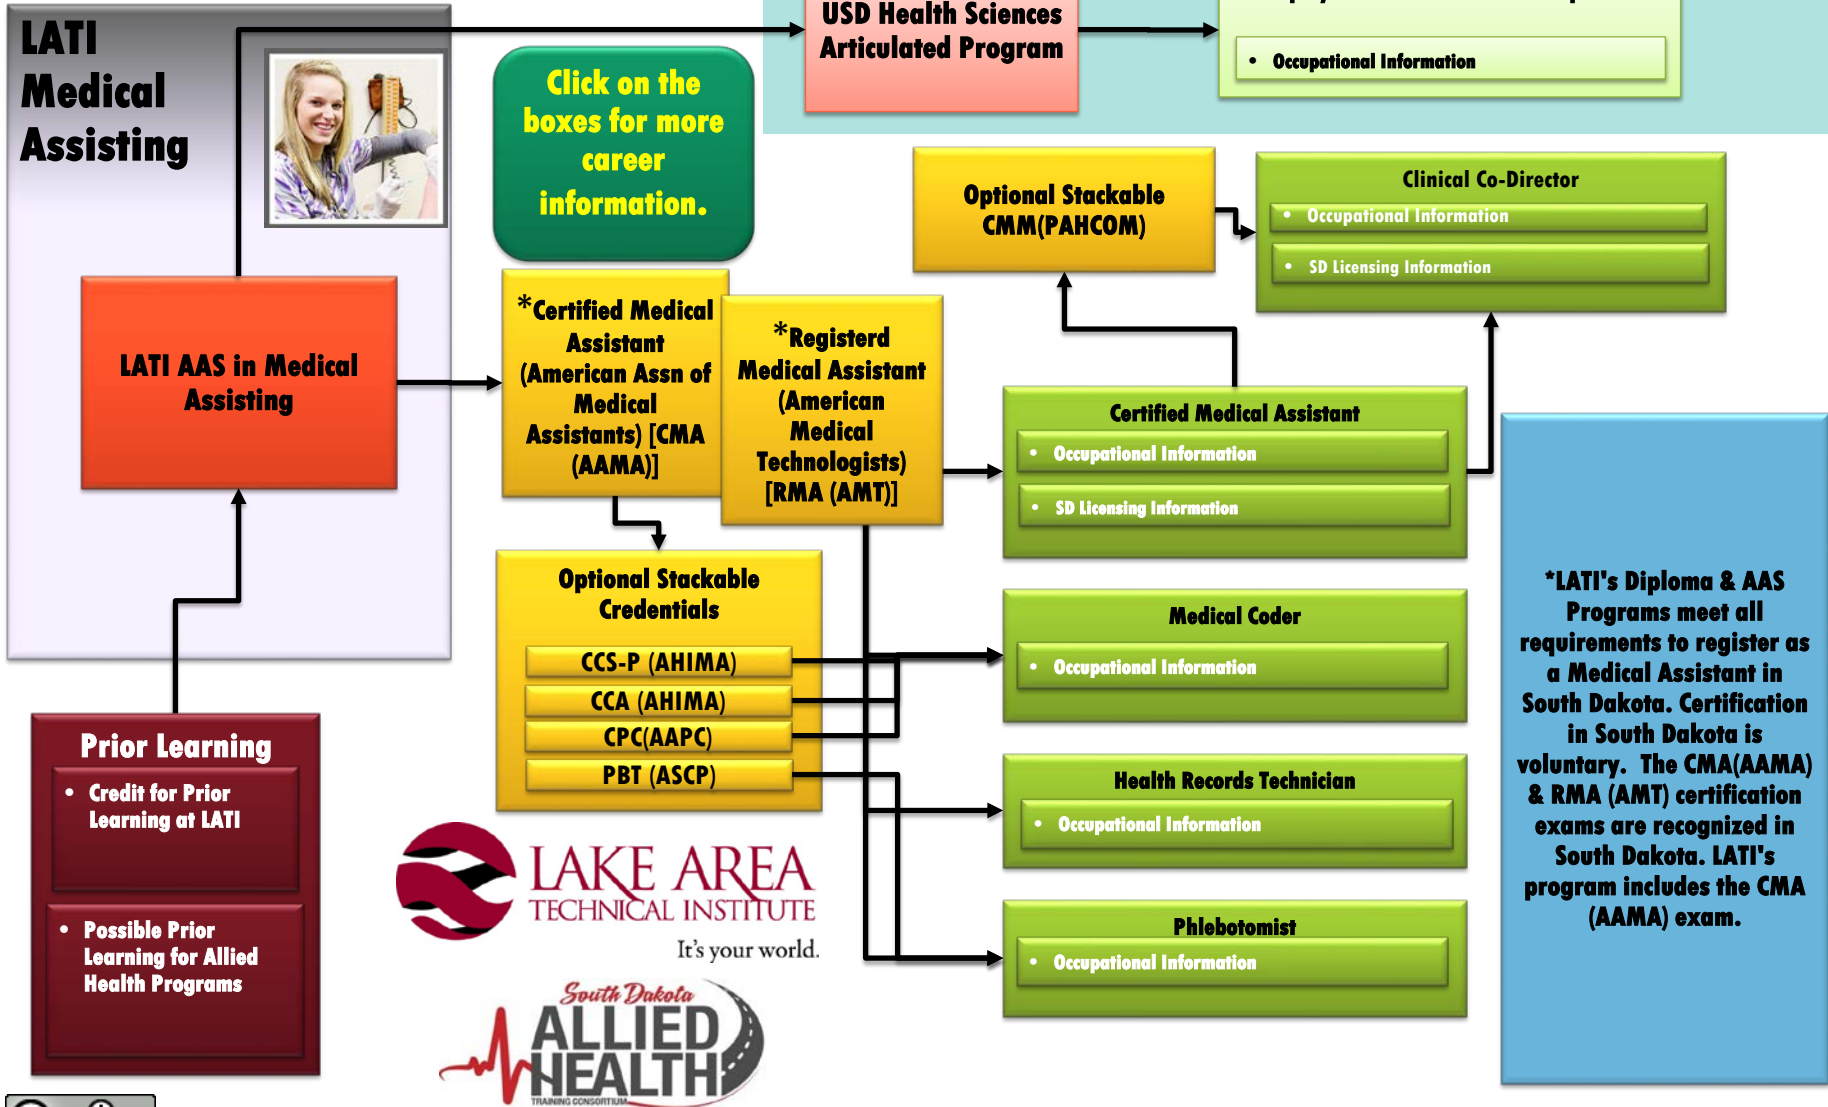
LATI Medical Assisting

Click on the boxes for more career information.

USD Health Sciences Articulated Program

• Occupational Information

LATI AAS in Medical Assisting

*Certified Medical Assistant (American Assn of Medical Assistants) [CMA (AAMA)]

*Registerd Medical Assistant (American Medical Technologists) [RMA (AMT)]

Optional Stackable CMM(PAHCOM)

Clinical Co-Director
• Occupational Information
• SD Licensing Information

Certified Medical Assistant
• Occupational Information
• SD Licensing Information

Optional Stackable Credentials
CCS-P (AHIMA)
CCA (AHIMA)
CPC(AAPC)
PBT (ASCP)

Medical Coder
• Occupational Information

Health Records Technician
• Occupational Information

Phlebotomist
• Occupational Information

*LATI's Diploma & AAS Programs meet all requirements to register as a Medical Assistant in South Dakota. Certification in South Dakota is voluntary. The CMA(AAMA) & RMA (AMT) certification exams are recognized in South Dakota. LATI's program includes the CMA (AAMA) exam.

Prior Learning
• Credit for Prior Learning at LATI
• Possible Prior Learning for Allied Health Programs

LAKE AREA TECHNICAL INSTITUTE
It's your world.

South Dakota ALLIED HEALTH TRAINING CONSORTIUM